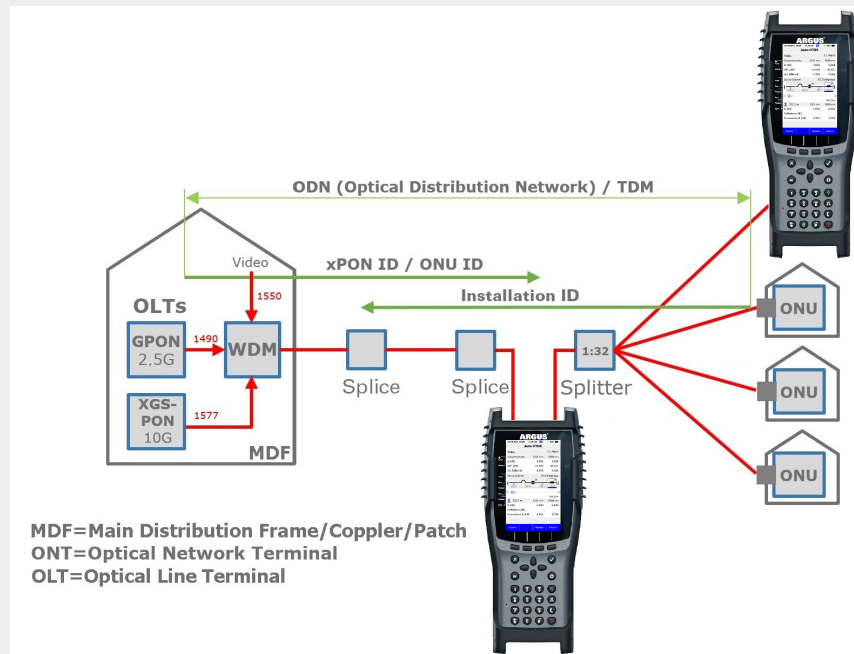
ARGUS

ODN (Optical Distribution Network) / TDM

Video

xPON ID / ONU ID

1550

Installation ID

OLTs

GPON 2.5G

1490

WDM

Splice

Splice

1:32

Splitter

ONU

ONU

ONU

XGS-PON 10G

1577

MDF

ARGUS

MDF=Main Distribution Frame/Coppler/Patch
ONT=Optical Network Terminal
OLT=Optical Line Terminal